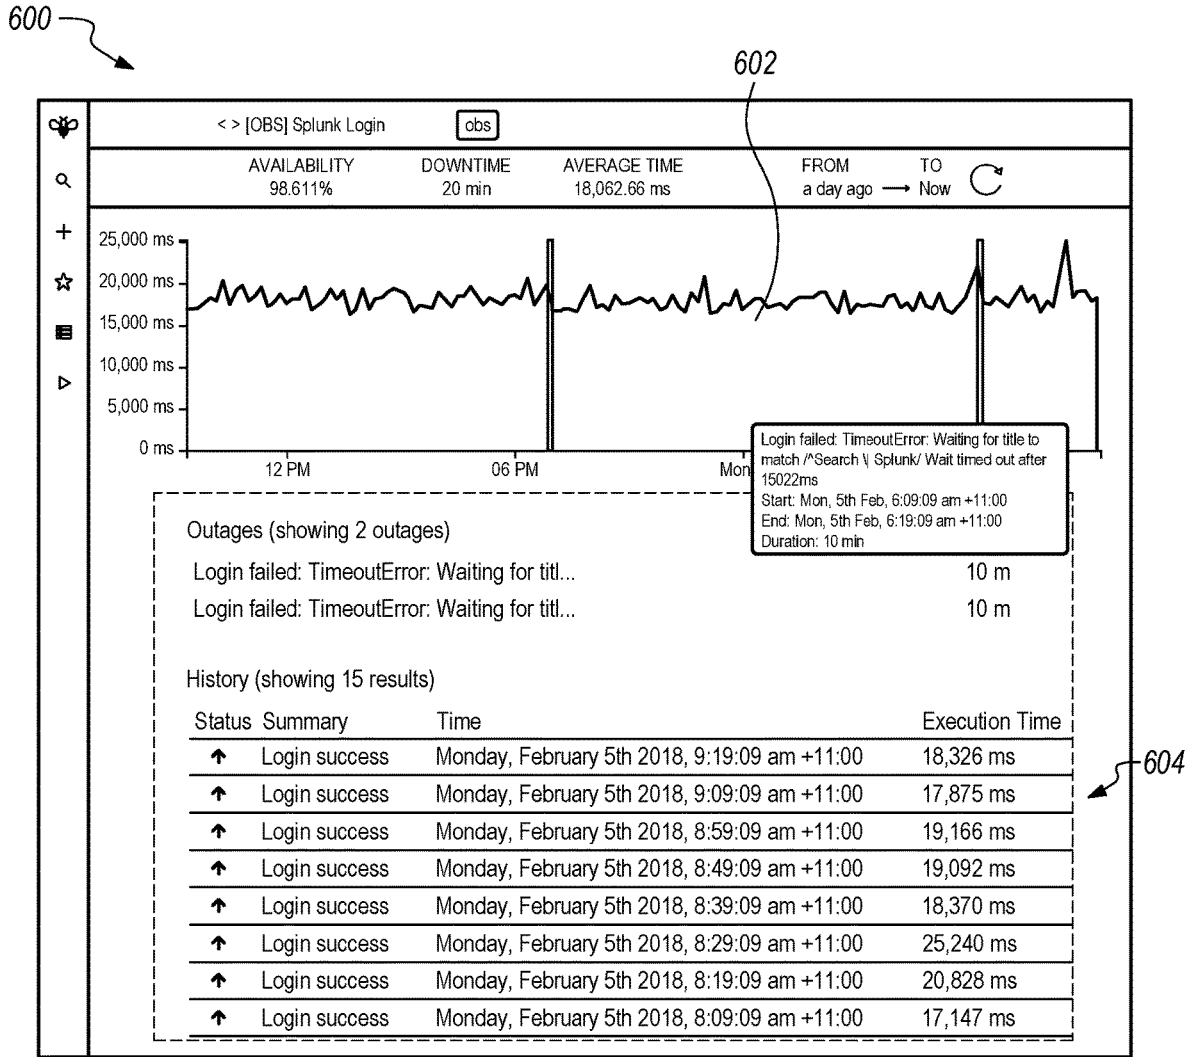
600

602

< > [OBS] Splunk Login obs

| AVAILABILITY | DOWNTIME | AVERAGE TIME | FROM | TO |
|---|---|---|---|---|
| 98.611% | 20 min | 18,062.66 ms | a day ago → | Now |

25,000 ms
20,000 ms
15,000 ms
10,000 ms
5,000 ms
0 ms

12 PM
06 PM
Mon

Login failed: TimeoutError: Waiting for title to match /^Search \| Splunk/ Wait timed out after 15022ms
Start: Mon, 5th Feb, 6:09:09 am +11:00
End: Mon, 5th Feb, 6:19:09 am +11:00
Duration: 10 min

Outages (showing 2 outages)

Login failed: TimeoutError: Waiting for titl... 10 m
Login failed: TimeoutError: Waiting for titl... 10 m

History (showing 15 results)

| Status | Summary | Time | Execution Time |
|---|---|---|---|
| ↑ | Login success | Monday, February 5th 2018, 9:19:09 am +11:00 | 18,326 ms |
| ↑ | Login success | Monday, February 5th 2018, 9:09:09 am +11:00 | 17,875 ms |
| ↑ | Login success | Monday, February 5th 2018, 8:59:09 am +11:00 | 19,166 ms |
| ↑ | Login success | Monday, February 5th 2018, 8:49:09 am +11:00 | 19,092 ms |
| ↑ | Login success | Monday, February 5th 2018, 8:39:09 am +11:00 | 18,370 ms |
| ↑ | Login success | Monday, February 5th 2018, 8:29:09 am +11:00 | 25,240 ms |
| ↑ | Login success | Monday, February 5th 2018, 8:19:09 am +11:00 | 20,828 ms |
| ↑ | Login success | Monday, February 5th 2018, 8:09:09 am +11:00 | 17,147 ms |

604